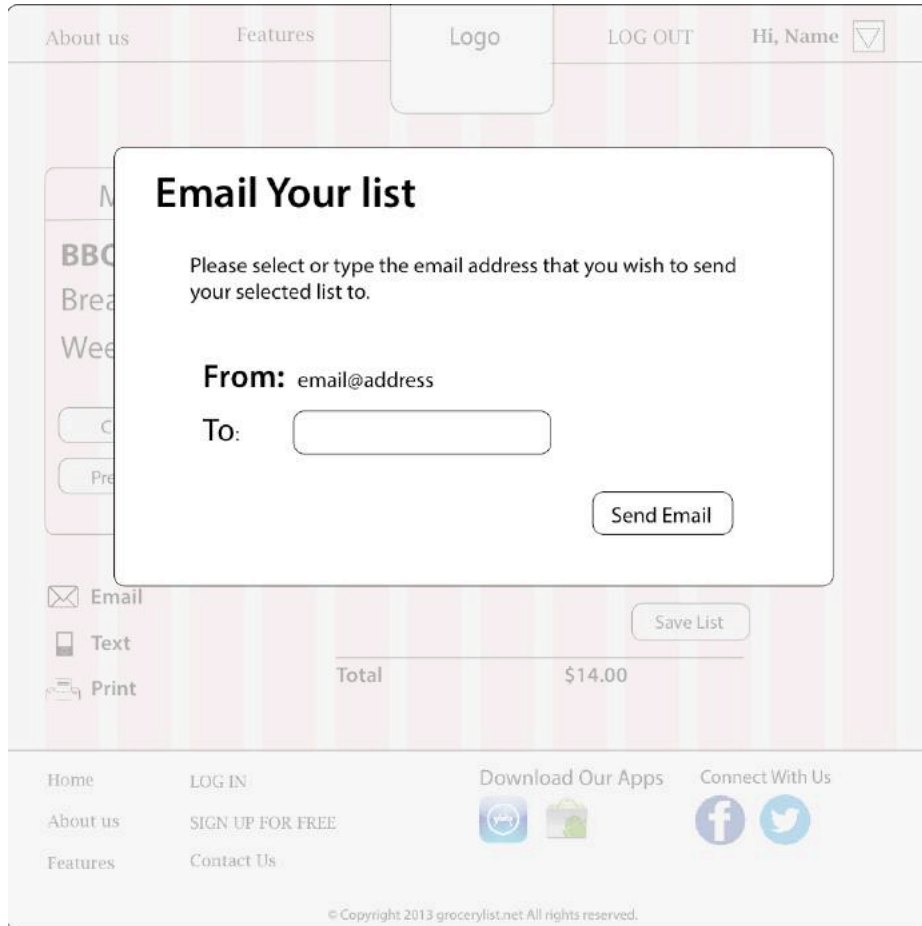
About us Features Logo LOG OUT Hi, Name

M

BBQ
Brea
Wee

C
Pre

Email Your list

Please select or type the email address that you wish to send your selected list to.

From: email@address

To:

Send Email

Email
Text
Print

Save List

Total $14.00

Home
About us
Features

LOG IN
SIGN UP FOR FREE
Contact Us

Download Our Apps

Connect With Us

© Copyright 2013 grocerylist.net All rights reserved.